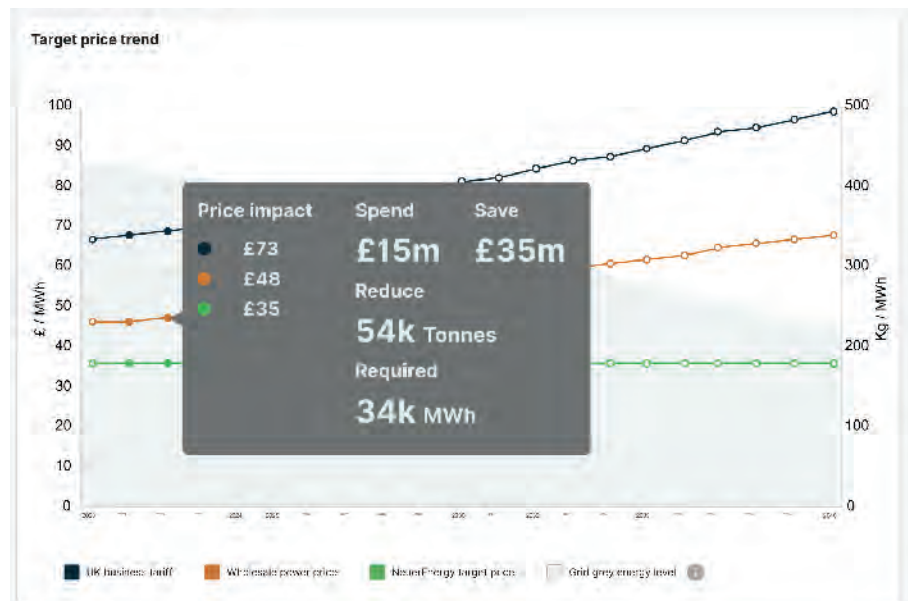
Target price trend

100
90
80
70
60
50
40
30
20
10
0

£ / MWh

500
400
300
200
100
0

Kg / MWh

Price impact
£73
£48
£35

Spend
£15m

Save
£35m

Reduce
54k Tonnes

Required
34k MWh

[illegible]

UK business tariff
Wholesale power price
NeuerEnergy target price
Grid grey energy level